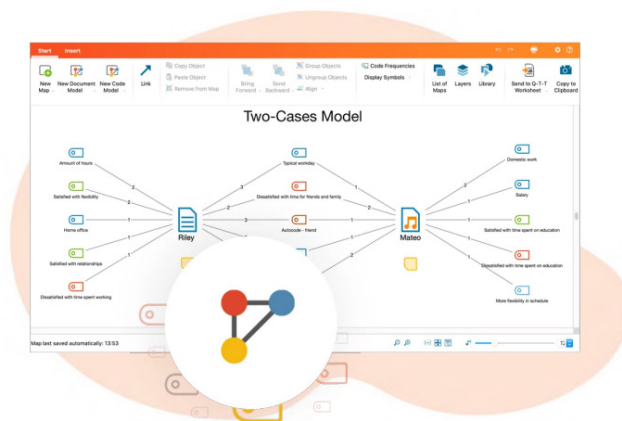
Start Insert

New Map
New Document Model
New Code Model
Link
Copy Object
Paste Object
Remove from Map
Bring Forward
Send Backward
Group Objects
Ungroup Objects
Align
Code Frequencies
Display Symbols
List of Maps
Layers
Library
Send to Q-T-T Worksheet
Copy to Clipboard

Two-Cases Model

Amount of hours
Satisfied with flexibility
Home office
Satisfied with relationships
Dissatisfied with time spent working
Riley
Typical workday
Dissatisfied with time for friends and family
Autocode - friend
Mateo
Domestic work
Salary
Satisfied with time spent on education
Dissatisfied with time spent on education
More flexibility in schedule

2
2
1
1
2
3
3
3
1
2
1
1
1
1
1
1

Map last saved automatically: 13:53